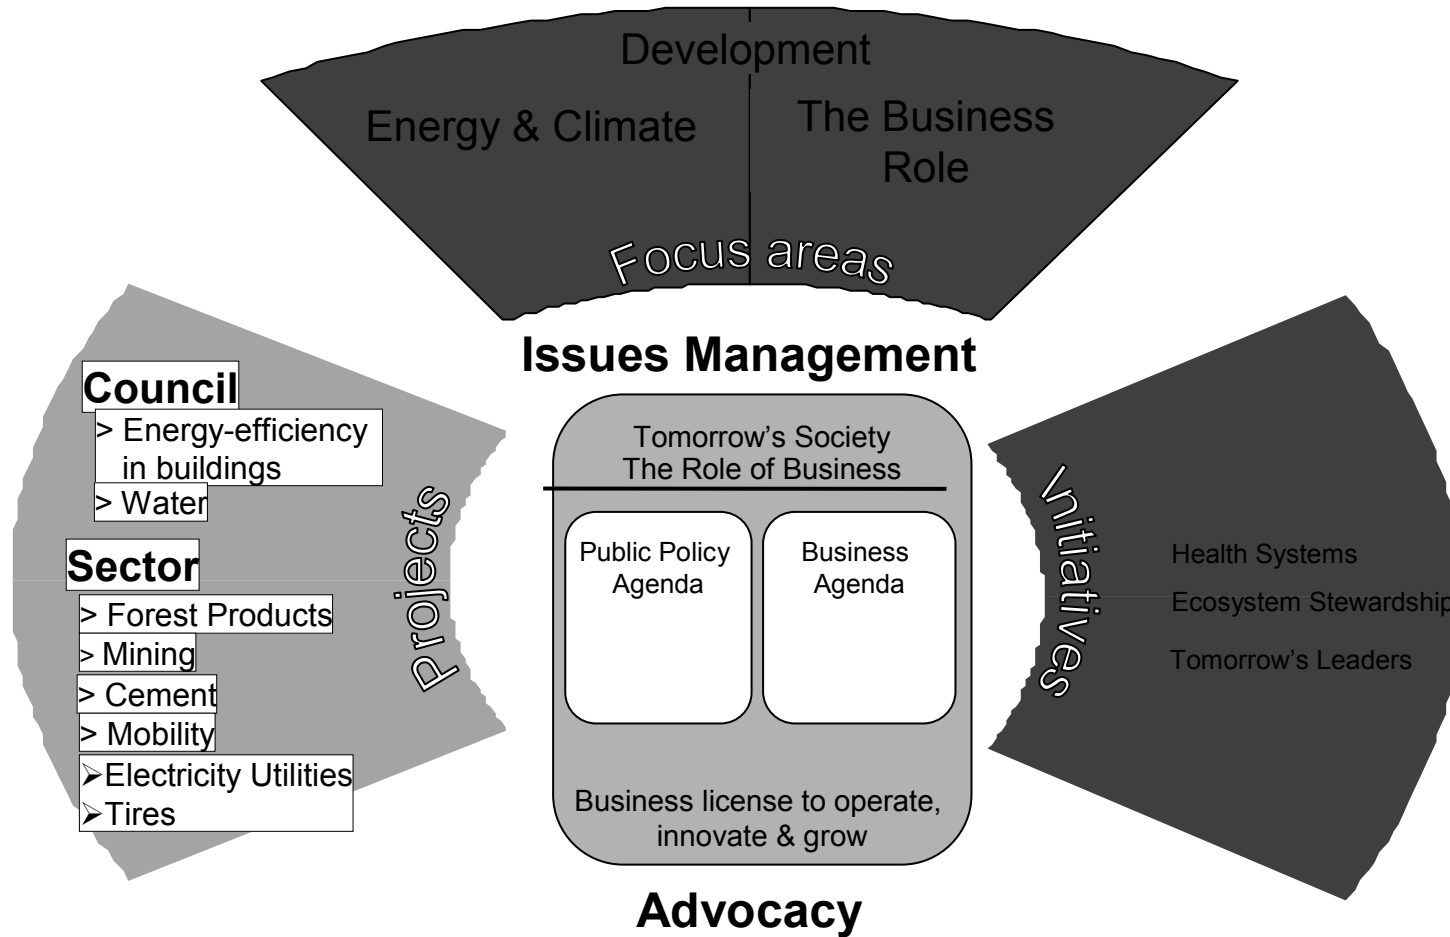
Development

Energy & Climate

The Business Role

Focus areas

Issues Management

Council
> Energy-efficiency in buildings
> Water

Sector
> Forest Products
> Mining
> Cement
> Mobility
➢Electricity Utilities
➢Tires

Projects

Tomorrow's Society
The Role of Business

Public Policy Agenda

Business Agenda

Business license to operate, innovate & grow

Initiatives

Health Systems
Ecosystem Stewardship
Tomorrow's Leaders

Advocacy